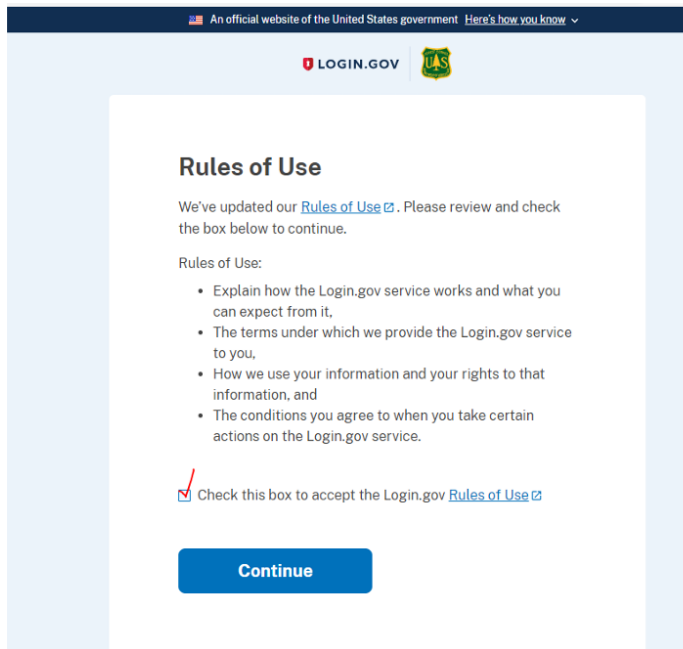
An official website of the United States government Here's how you know

LOGIN.GOV

US

Rules of Use

We've updated our Rules of Use. Please review and check the box below to continue.

Rules of Use:

- Explain how the Login.gov service works and what you can expect from it,
- The terms under which we provide the Login.gov service to you,
- How we use your information and your rights to that information, and
- The conditions you agree to when you take certain actions on the Login.gov service.

Check this box to accept the Login.gov Rules of Use

Continue